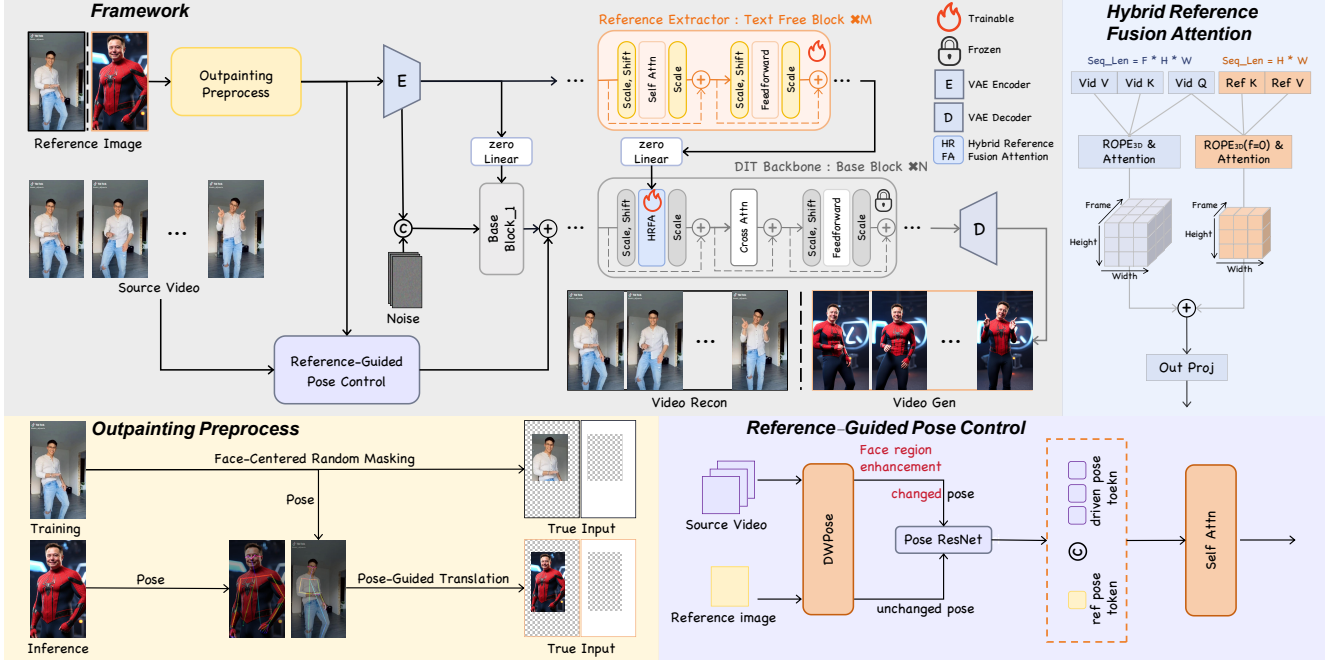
Framework

Reference Image

Outpainting Preprocess

E

Reference Extractor : Text Free Block ✖M

Scale, Shift
Self Attn
Scale
Scale, Shift
Feedforward
Scale

Trainable
Frozen
E VAE Encoder
D VAE Decoder
HR FA Hybrid Reference Fusion Attention

zero Linear
zero Linear

DIT Backbone : Base Block ✖N

Scale, Shift
HRFA
Scale
Cross Attn
Scale, Shift
Feedforward
Scale

Base Block_1

C

Noise

Source Video

D

Reference-Guided Pose Control

Video Recon
Video Gen

Hybrid Reference Fusion Attention

Seq_Len = F * H * W
Seq_Len = H * W

Vid V
Vid K
Vid Q
Ref K
Ref V

ROPE3D & Attention
ROPE3D(f=0) & Attention

Frame
Height
Width
Frame
Height
Width

Out Proj

Outpainting Preprocess

Face-Centered Random Masking

Pose

Training

True Input

Pose

Pose-Guided Translation

Inference

True Input

Reference-Guided Pose Control

Face region enhancement

changed pose

Source Video

DWPose

Pose ResNet

Reference image

unchanged pose

driven pose toekn

C

ref pose token

Self Attn